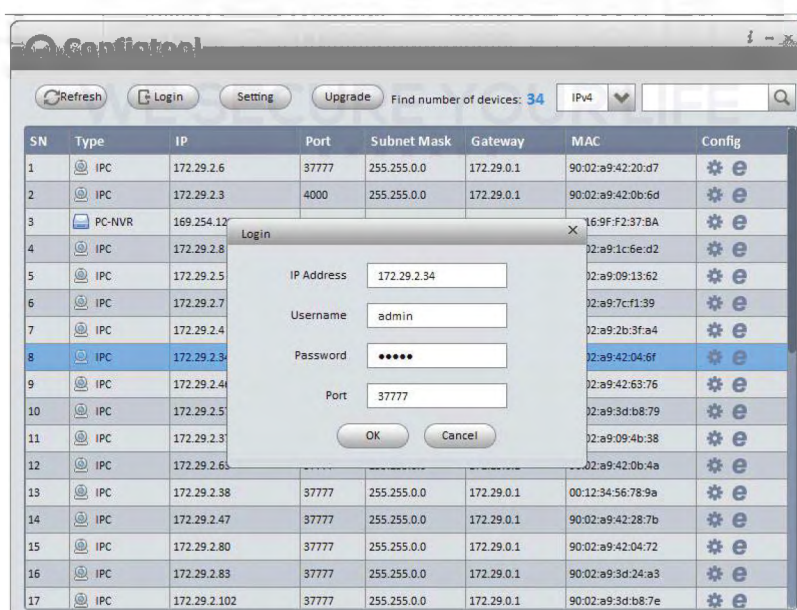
Configtool

Refresh Login Setting Upgrade Find number of devices: 34 IPv4

WE SECURE YOUR LIFE

| SN | Type | IP | Port | Subnet Mask | Gateway | MAC | Config |
|---|---|---|---|---|---|---|---|
| 1 | IPC | 172.29.2.6 | 37777 | 255.255.0.0 | 172.29.0.1 | 90:02:a9:42:20:d7 | |
| 2 | IPC | 172.29.2.3 | 4000 | 255.255.0.0 | 172.29.0.1 | 90:02:a9:42:0b:6d | |
| 3 | PC-NVR | 169.254.12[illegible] | | | | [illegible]16:9F:F2:37:BA | |
| 4 | IPC | 172.29.2.8 | | | | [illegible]02:a9:1c:6e:d2 | |
| 5 | IPC | 172.29.2.5 | | | | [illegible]02:a9:09:13:62 | |
| 6 | IPC | 172.29.2.7 | | | | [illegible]02:a9:7c:f1:39 | |
| 7 | IPC | 172.29.2.4 | | | | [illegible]02:a9:2b:3f:a4 | |
| 8 | IPC | 172.29.2.34 | | | | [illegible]02:a9:42:04:6f | |
| 9 | IPC | 172.29.2.4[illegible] | | | | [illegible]02:a9:42:63:76 | |
| 10 | IPC | 172.29.2.5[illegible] | | | | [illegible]02:a9:3d:b8:79 | |
| 11 | IPC | 172.29.2.3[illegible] | | | | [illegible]02:a9:09:4b:38 | |
| 12 | IPC | 172.29.2.6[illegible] | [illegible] | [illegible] | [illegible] | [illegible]02:a9:42:0b:4a | |
| 13 | IPC | 172.29.2.38 | 37777 | 255.255.0.0 | 172.29.0.1 | 00:12:34:56:78:9a | |
| 14 | IPC | 172.29.2.47 | 37777 | 255.255.0.0 | 172.29.0.1 | 90:02:a9:42:28:7b | |
| 15 | IPC | 172.29.2.80 | 37777 | 255.255.0.0 | 172.29.0.1 | 90:02:a9:42:04:72 | |
| 16 | IPC | 172.29.2.83 | 37777 | 255.255.0.0 | 172.29.0.1 | 90:02:a9:3d:24:a3 | |
| 17 | IPC | 172.29.2.102 | 37777 | 255.255.0.0 | 172.29.0.1 | 90:02:a9:3d:b8:7e | |

Login

IP Address 172.29.2.34

Username admin

Password •••••

Port 37777

OK Cancel